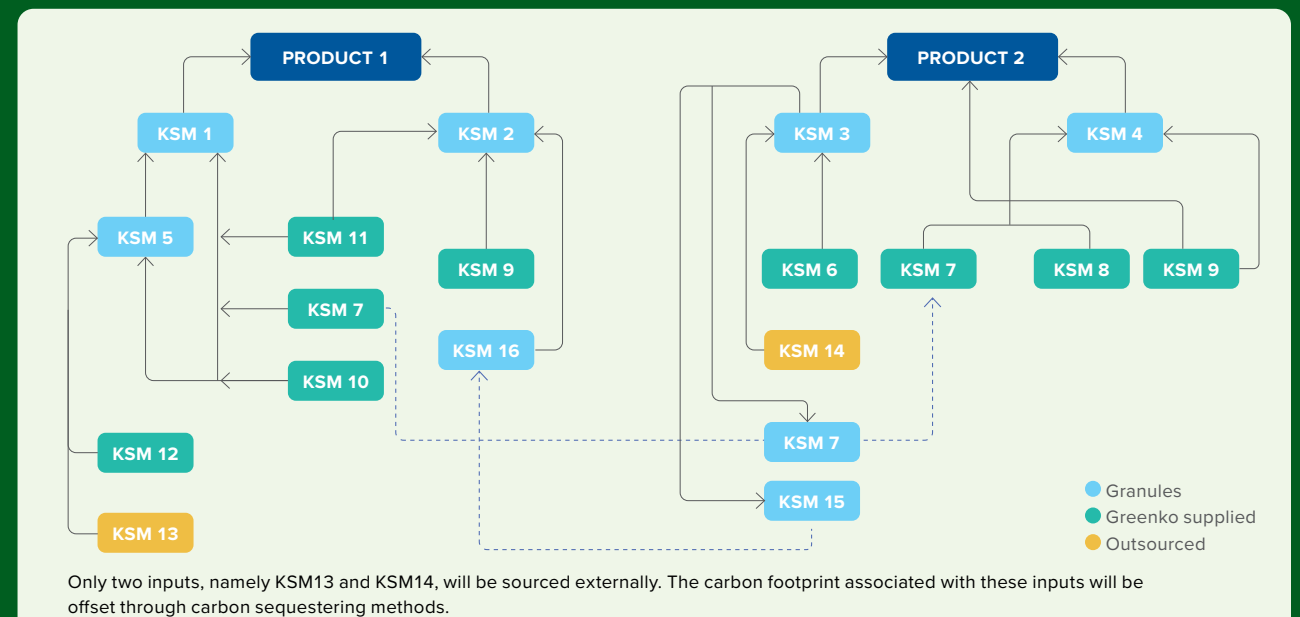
PRODUCT 1

KSM 1

KSM 2

KSM 5

KSM 11

KSM 9

KSM 7

KSM 16

KSM 10

KSM 12

KSM 13

PRODUCT 2

KSM 3

KSM 4

KSM 6

KSM 7

KSM 8

KSM 9

KSM 14

KSM 7

KSM 15

Granules
Greenko supplied
Outsourced

Only two inputs, namely KSM13 and KSM14, will be sourced externally. The carbon footprint associated with these inputs will be offset through carbon sequestering methods.